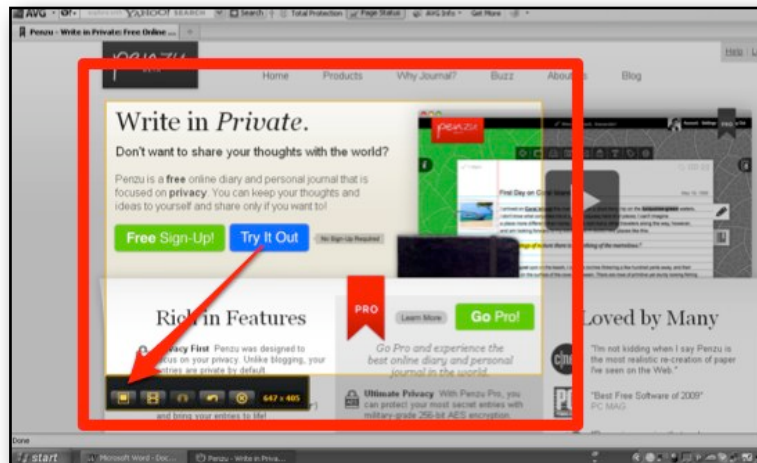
AVG · YAHOO! SEARCH · Search · Total Protection · Page Status · AVG Info · Get More

Penzu - Write in Private: Free Online ...

Help | L

Home Products Why Journal? Buzz About Blog

Write in *Private*.

Don't want to share your thoughts with the world?

Penzu is a **free** online diary and personal journal that is focused on **privacy**. You can keep your thoughts and ideas to yourself and share only if you want to!

Free Sign-Up! Try It Out No Sign-Up Required

penzu

First Day on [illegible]

Rich in Features

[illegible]acy First Penzu was designed to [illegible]cus on your privacy. Unlike blogging, your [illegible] are private by default

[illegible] and bring your entries to life!

647 x 485

PRO

Learn More Go Pro!

Go Pro and experience the best online diary and personal journal in the world.

Ultimate Privacy With Penzu Pro, you can protect your most secret entries with military-grade 256-bit AES encryption.

Loved by Many

"I'm not kidding when I say Penzu is the most realistic re-creation of paper I've seen on the Web."

"Best Free Software of 2009"
PC MAG

Done

start Microsoft Word - Doc... Penzu - Write in Priva...